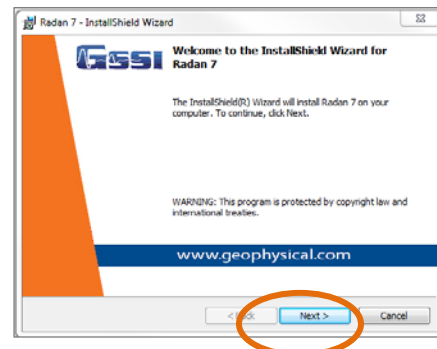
Radan 7 - InstallShield Wizard

GSSI

Welcome to the InstallShield Wizard for Radan 7

The InstallShield(R) Wizard will install Radan 7 on your computer. To continue, click Next.

WARNING: This program is protected by copyright law and international treaties.

www.geophysical.com

< Back

Next >

Cancel